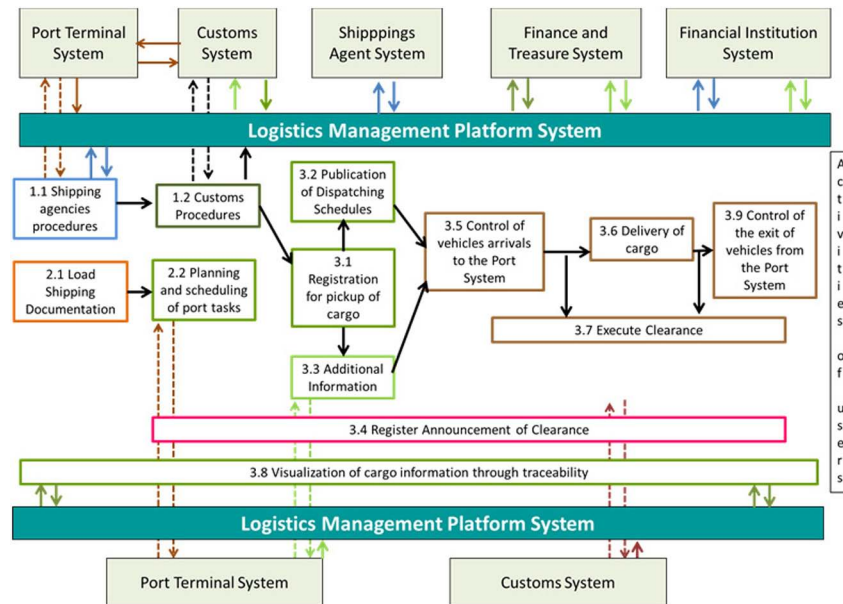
Port Terminal System

Customs System

Shipppings Agent System

Finance and Treasure System

Financial Institution System

Logistics Management Platform System

1.1 Shipping agencies procedures

1.2 Customs Procedures

3.2 Publication of Dispatching Schedules

3.1 Registration for pickup of cargo

3.5 Control of vehicles arrivals to the Port System

3.6 Delivery of cargo

3.9 Control of the exit of vehicles from the Port System

2.1 Load Shipping Documentation

2.2 Planning and scheduling of port tasks

3.7 Execute Clearance

3.3 Additional Information

3.4 Register Announcement of Clearance

3.8 Visualization of cargo information through traceability

Logistics Management Platform System

Port Terminal System

Customs System

A c t i v i t t i e s o f u s e r s